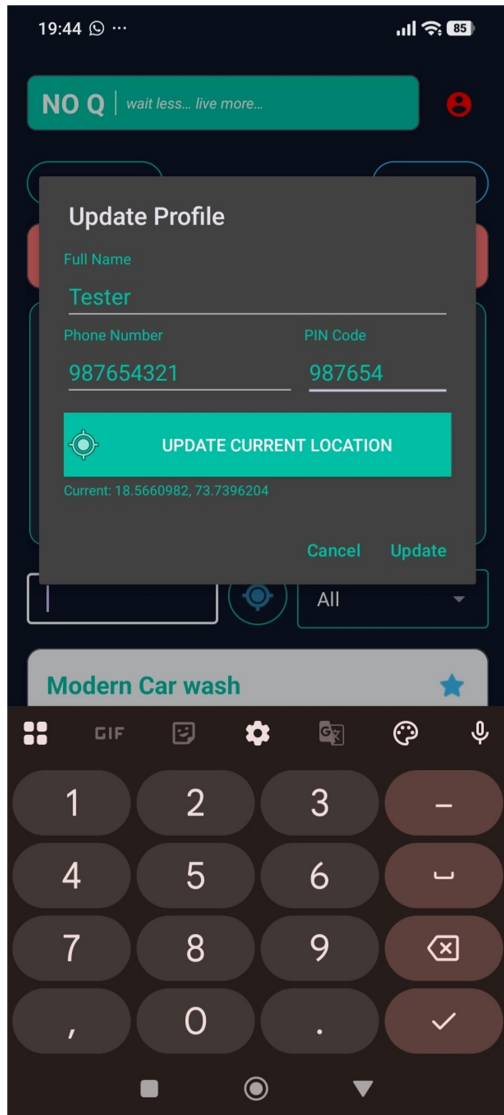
19:44 ···

85

NO Q | wait less... live more...

Update Profile

Full Name

Tester

Phone Number

987654321

PIN Code

987654

UPDATE CURRENT LOCATION

Current: 18.5660982, 73.7396204

Cancel Update

All

Modern Car wash

GIF

1 2 3 –

4 5 6 ␣

7 8 9

, 0 .